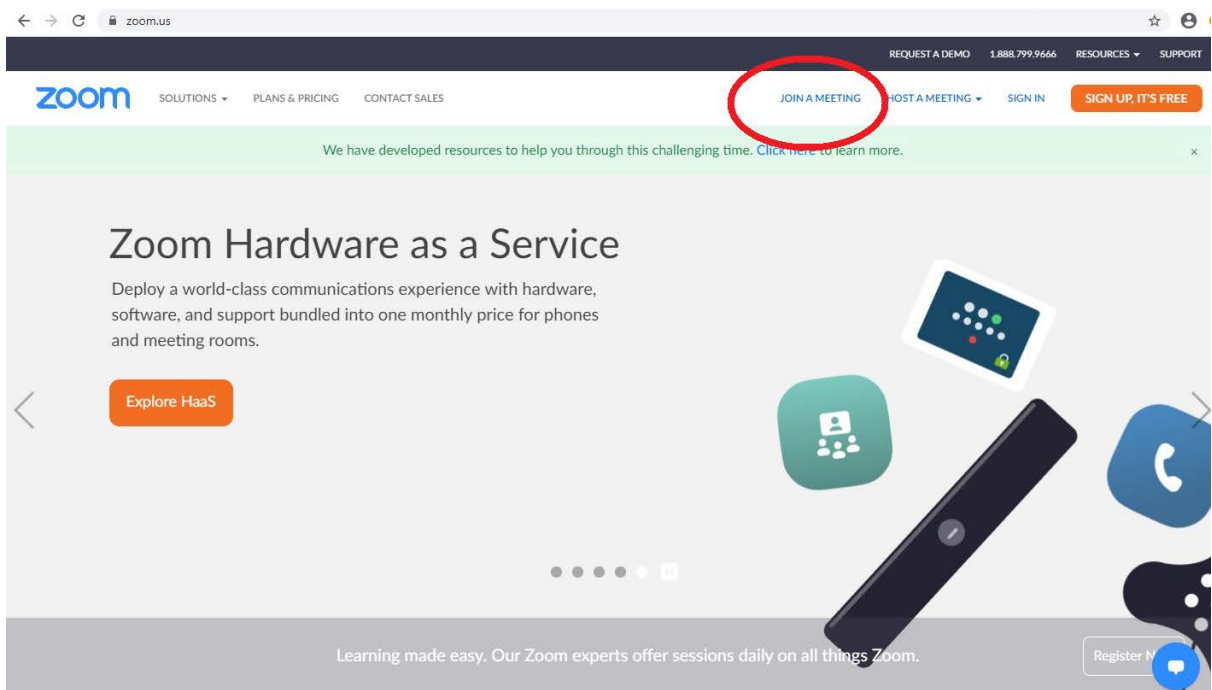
zoom.us

REQUEST A DEMO 1.888.799.9666 RESOURCES SUPPORT

zoom SOLUTIONS PLANS & PRICING CONTACT SALES JOIN A MEETING HOST A MEETING SIGN IN SIGN UP, IT'S FREE

We have developed resources to help you through this challenging time. Click here to learn more.

Zoom Hardware as a Service

Deploy a world-class communications experience with hardware, software, and support bundled into one monthly price for phones and meeting rooms.

Explore HaaS

Learning made easy. Our Zoom experts offer sessions daily on all things Zoom.

Register N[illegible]